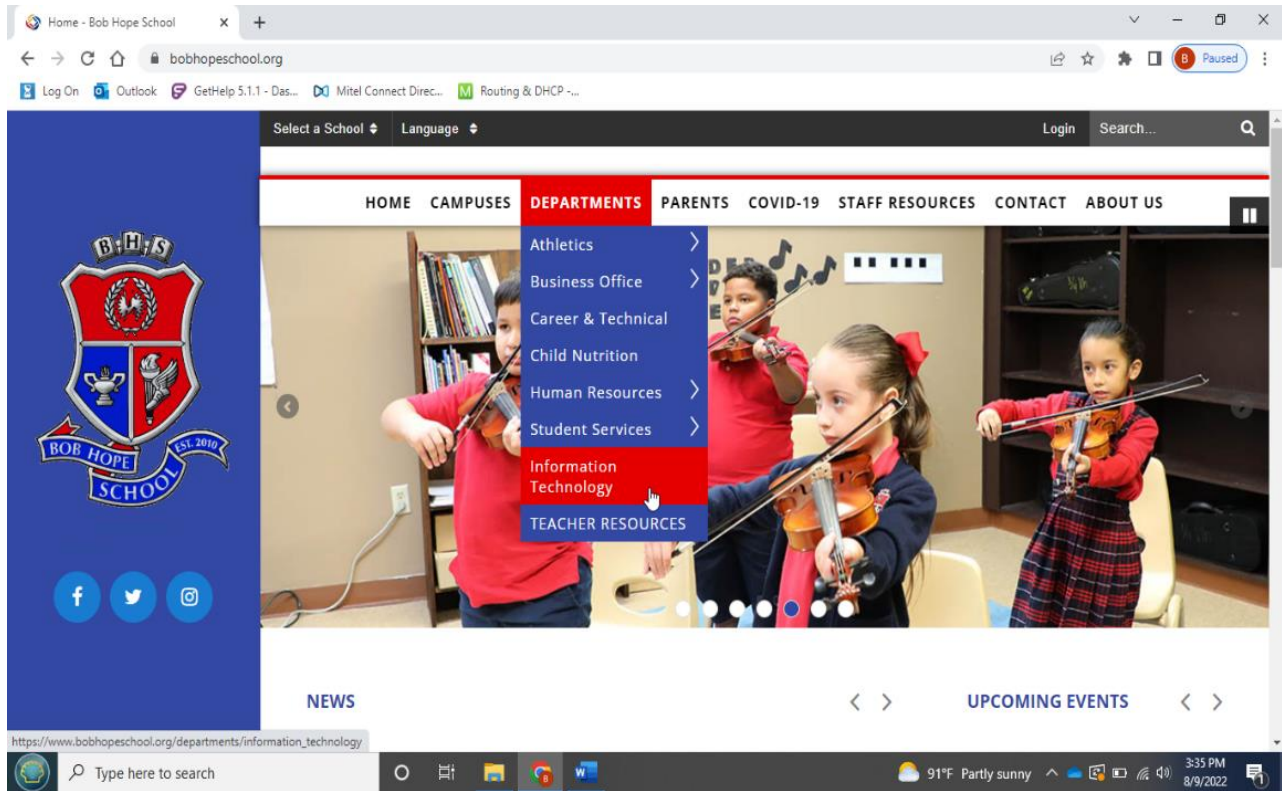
Home - Bob Hope School

bobhopeschool.org

B Paused

Log On Outlook GetHelp 5.1.1 - Das... Mitel Connect Direc... Routing & DHCP -...

Select a School Language

Login Search...

HOME CAMPUSES DEPARTMENTS PARENTS COVID-19 STAFF RESOURCES CONTACT ABOUT US

Athletics
Business Office
Career & Technical
Child Nutrition
Human Resources
Student Services
Information Technology
TEACHER RESOURCES

BHS
BOB HOPE EST. 2010
SCHOOL

NEWS

UPCOMING EVENTS

https://www.bobhopeschool.org/departments/information_technology

Type here to search

91°F Partly sunny

3:35 PM
8/9/2022